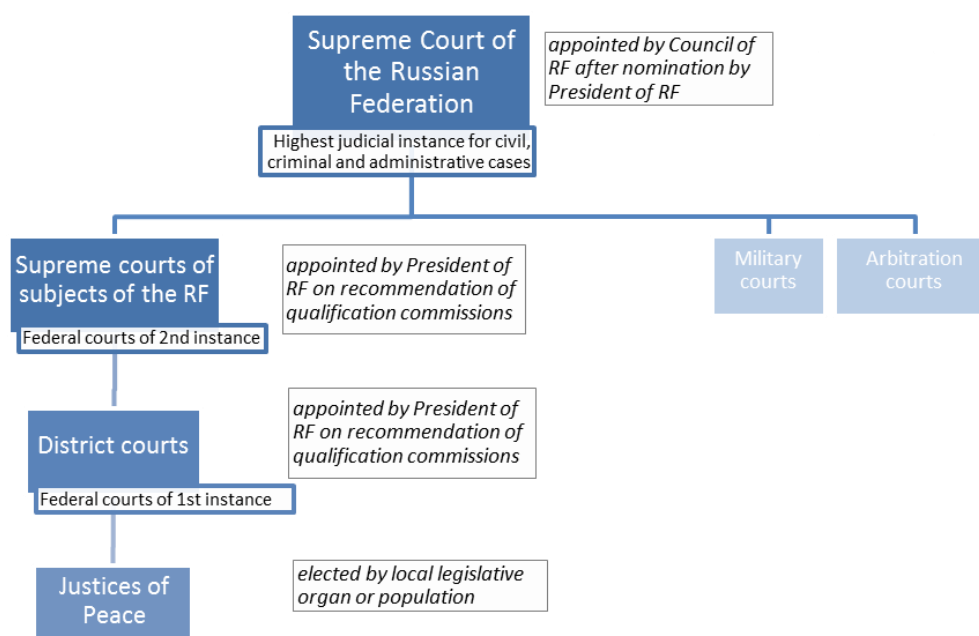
Supreme Court of the Russian Federation

appointed by Council of RF after nomination by President of RF

Highest judicial instance for civil, criminal and administrative cases

Supreme courts of subjects of the RF

Federal courts of 2nd instance

appointed by President of RF on recommendation of qualification commissions

Military courts

Arbitration courts

District courts

Federal courts of 1st instance

appointed by President of RF on recommendation of qualification commissions

Justices of Peace

elected by local legislative organ or population